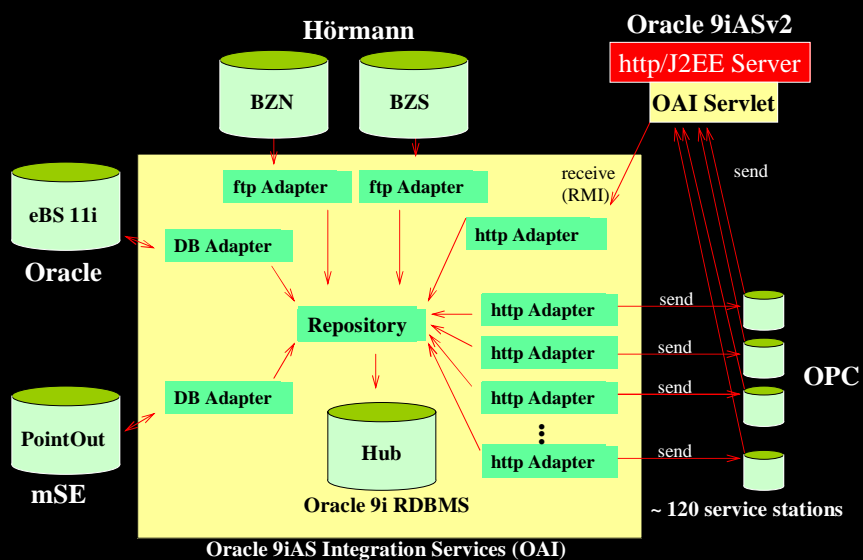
Hörmann

Oracle 9iASv2

http/J2EE Server

OAI Servlet

BZN

BZS

eBS 11i

Oracle

ftp Adapter

ftp Adapter

receive (RMI)

send

DB Adapter

http Adapter

Repository

http Adapter

send

http Adapter

send

OPC

DB Adapter

http Adapter

send

PointOut

Hub

http Adapter

send

mSE

Oracle 9i RDBMS

~ 120 service stations

Oracle 9iAS Integration Services (OAI)